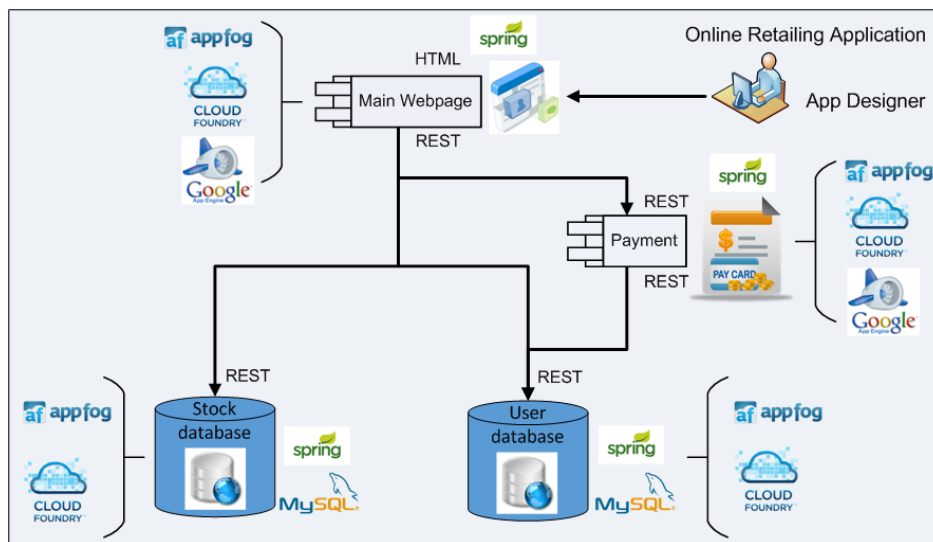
af appfog

CLOUD FOUNDRY

Google App Engine

HTML

spring

Main Webpage

REST

Online Retailing Application

App Designer

spring

REST

Payment

REST

PAY CARD

af appfog

CLOUD FOUNDRY

Google App Engine

af appfog

CLOUD FOUNDRY

REST

Stock database

spring

MySQL

REST

User database

spring

MySQL

af appfog

CLOUD FOUNDRY